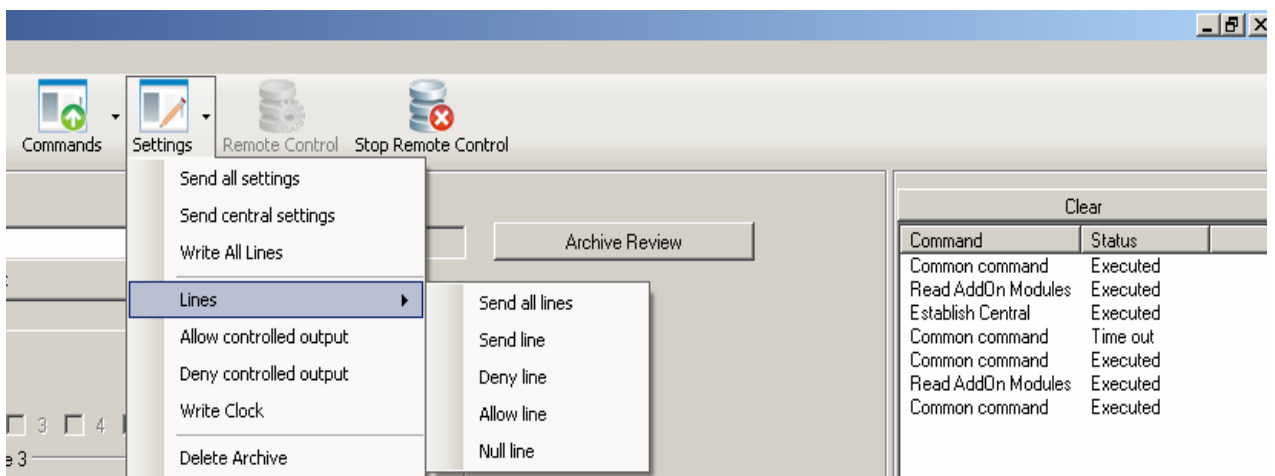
Commands Settings Remote Control Stop Remote Control

Send all settings
Send central settings
Write All Lines
Lines
Allow controlled output
Deny controlled output
Write Clock
Delete Archive

Send all lines
Send line
Deny line
Allow line
Null line

Archive Review

3 4
e 3

Clear

| Command | Status |
|---|---|
| Common command | Executed |
| Read AddOn Modules | Executed |
| Establish Central | Executed |
| Common command | Time out |
| Common command | Executed |
| Read AddOn Modules | Executed |
| Common command | Executed |